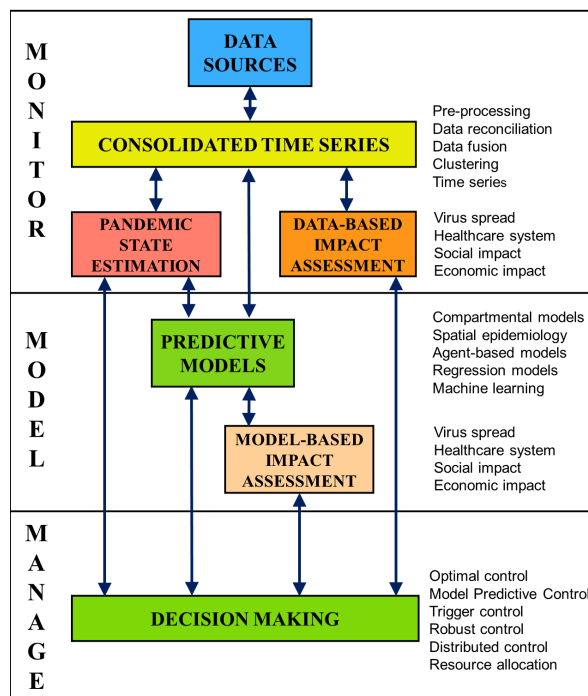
MONITOR

DATA SOURCES

CONSOLIDATED TIME SERIES

Pre-processing
Data reconciliation
Data fusion
Clustering
Time series

PANDEMIC STATE ESTIMATION

DATA-BASED IMPACT ASSESSMENT

Virus spread
Healthcare system
Social impact
Economic impact

MODEL

PREDICTIVE MODELS

Compartmental models
Spatial epidemiology
Agent-based models
Regression models
Machine learning

MODEL-BASED IMPACT ASSESSMENT

Virus spread
Healthcare system
Social impact
Economic impact

MANAGE

DECISION MAKING

Optimal control
Model Predictive Control
Trigger control
Robust control
Distributed control
Resource allocation